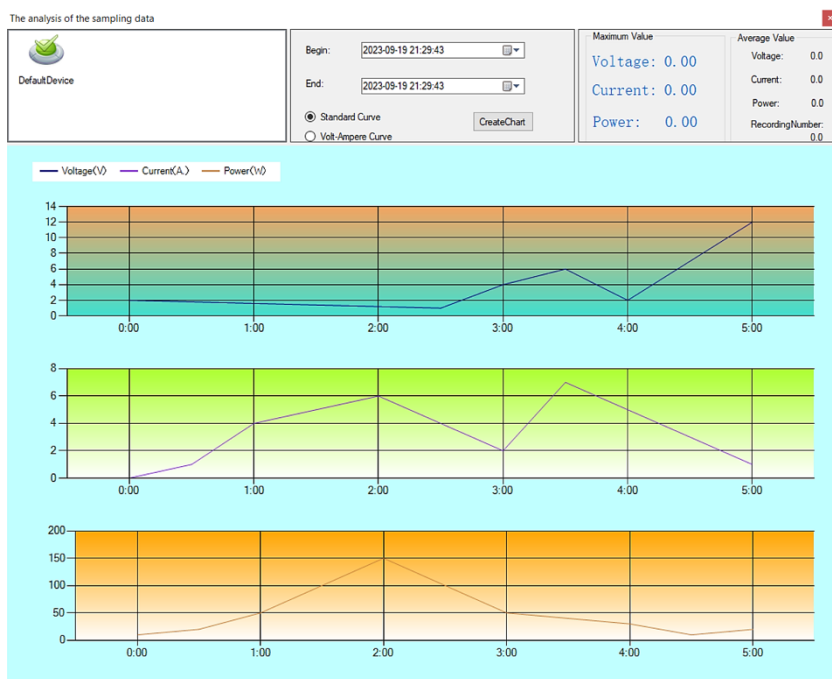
The analysis of the sampling data

DefaultDevice

Begin: 2023-09-19 21:29:43

End: 2023-09-19 21:29:43

Standard Curve

Volt-Ampere Curve

CreateChart

Maximum Value

Voltage: 0.00

Current: 0.00

Power: 0.00

Average Value

Voltage: 0.0

Current: 0.0

Power: 0.0

RecordingNumber: 0.0

Voltage(V) Current(A.) Power(W)

14
12
10
8
6
4
2
0
0:00 1:00 2:00 3:00 4:00 5:00

8
6
4
2
0
0:00 1:00 2:00 3:00 4:00 5:00

200
150
100
50
0
0:00 1:00 2:00 3:00 4:00 5:00